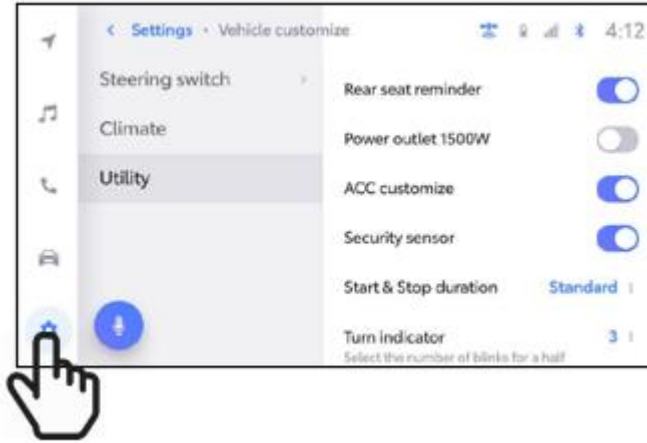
< Settings • Vehicle customize

4:12

Steering switch

Climate

Utility

Rear seat reminder

Power outlet 1500W

ACC customize

Security sensor

Start & Stop duration

Standard

Turn indicator

3

Select the number of blinks for a half